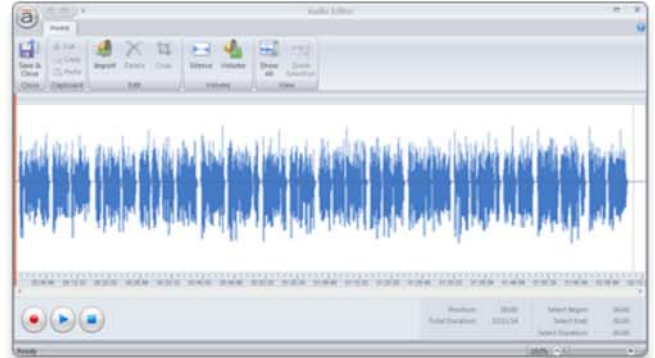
Audio Editor

Home

Save & Close

Cut

Copy

Paste

Import

Delete

Crop

Silence

Volume

Show All

Zoom Selection

Close

Clipboard

Edit

Volume

View

Position

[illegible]

Total Duration

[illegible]

Select Begin

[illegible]

Select End

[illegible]

Select Duration

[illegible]

Ready